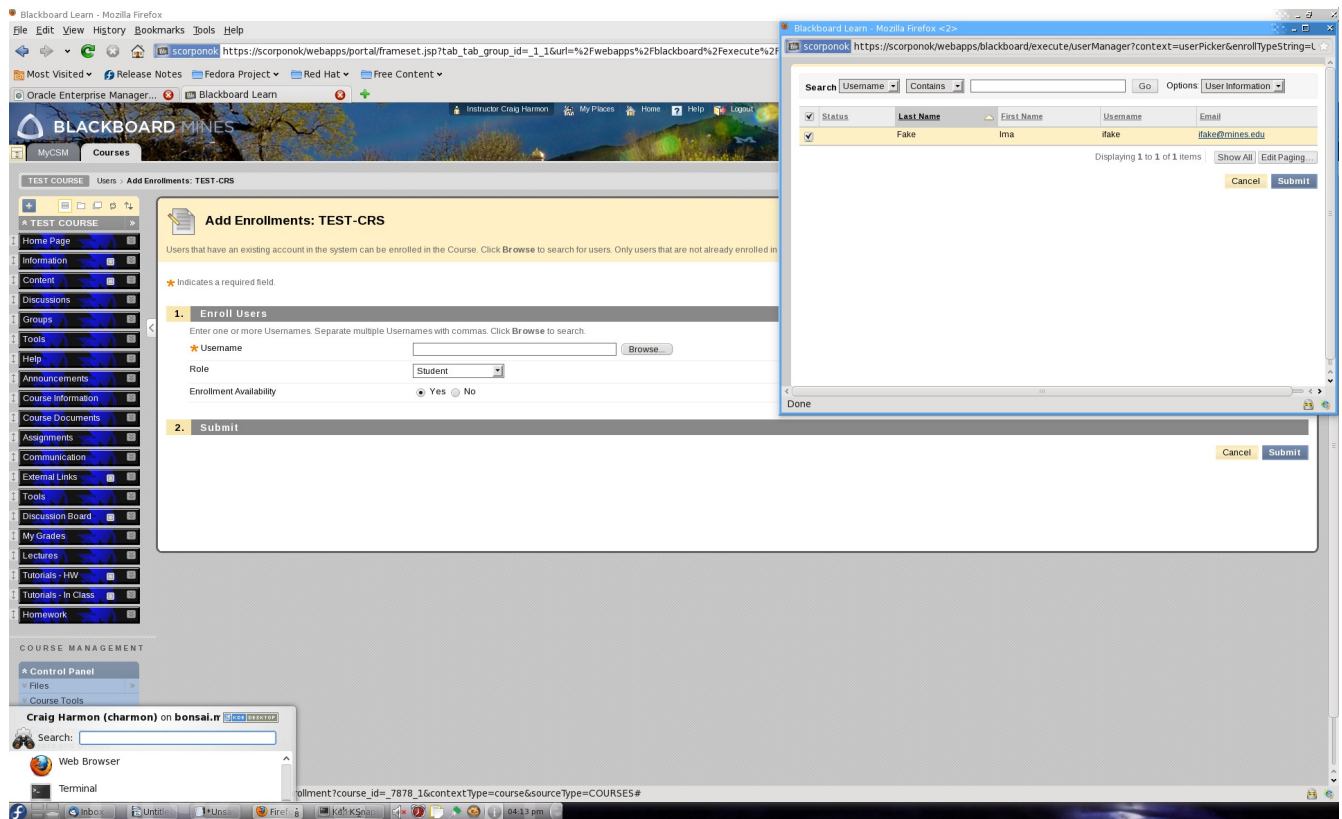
Blackboard Learn - Mozilla Firefox
File Edit View History Bookmarks Tools Help
scorponok https://scorponok/webapps/portal/frameset.jsp?tab_tab_group_id=_1_1&url=%2Fwebapps%2Fblackboard%2Fexecute%2F
Most Visited Release Notes Fedora Project Red Hat Free Content
Oracle Enterprise Manager... Blackboard Learn
Instructor Craig Harmon My Places Home Help Logout
BLACKBOARD MINES
MyCSM Courses
TEST COURSE Users > Add Enrollments: TEST-CRS
TEST COURSE
Home Page
Information
Content
Discussions
Groups
Tools
Help
Announcements
Course Information
Course Documents
Assignments
Communication
External Links
Tools
Discussion Board
My Grades
Lectures
Tutorials - HW
Tutorials - In Class
Homework
COURSE MANAGEMENT
Control Panel
Files
Course Tools

Add Enrollments: TEST-CRS
Users that have an existing account in the system can be enrolled in the Course. Click Browse to search for users. Only users that are not already enrolled in
Indicates a required field.
1. Enroll Users
Enter one or more Usernames. Separate multiple Usernames with commas. Click Browse to search.
Username Browse...
Role Student
Enrollment Availability Yes No
2. Submit
Cancel Submit

Blackboard Learn - Mozilla Firefox <2>
scorponok https://scorponok/webapps/blackboard/execute/userManager?context=userPicker&enrollTypeString=L
Search Username Contains Go Options: User Information

| | Status | Last Name | First Name | Username | Email |
|---|---|---|---|---|---|
| ✔ | | Fake | Ima | ifake | ifake@mines.edu |

Displaying 1 to 1 of 1 items Show All Edit Paging...
Cancel Submit
Done

Craig Harmon (charmon) on bonsai.n
Search:
Web Browser
Terminal
rollment?course_id=_7878_1&contextType=course&sourceType=COURSES#
Inbox Untitle *Unsa Firef Kat KSnap 04:13 pm